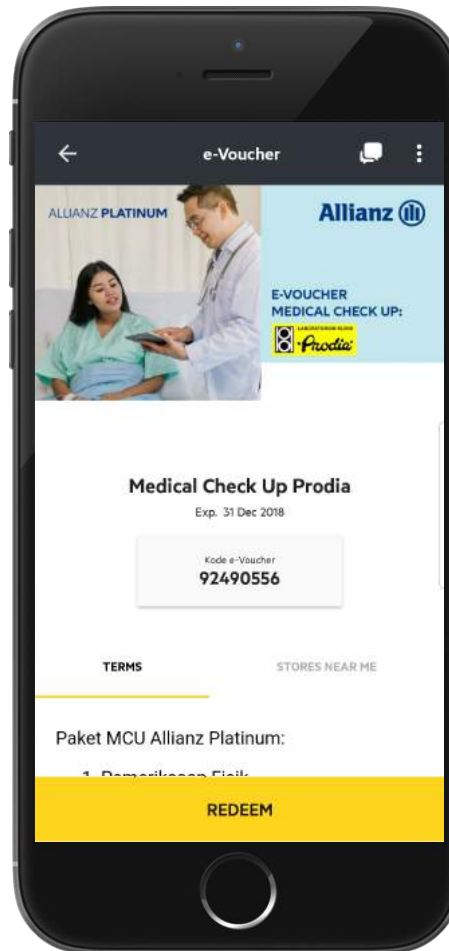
e-Voucher

ALLIANZ PLATINUM

Allianz

E-VOUCHER
MEDICAL CHECK UP:

LABORATORIUM KLINIK
Prodia

Medical Check Up Prodia

Exp. 31 Dec 2018

Kode e-Voucher
92490556

TERMS

STORES NEAR ME

Paket MCU Allianz Platinum:

1. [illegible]

REDEEM